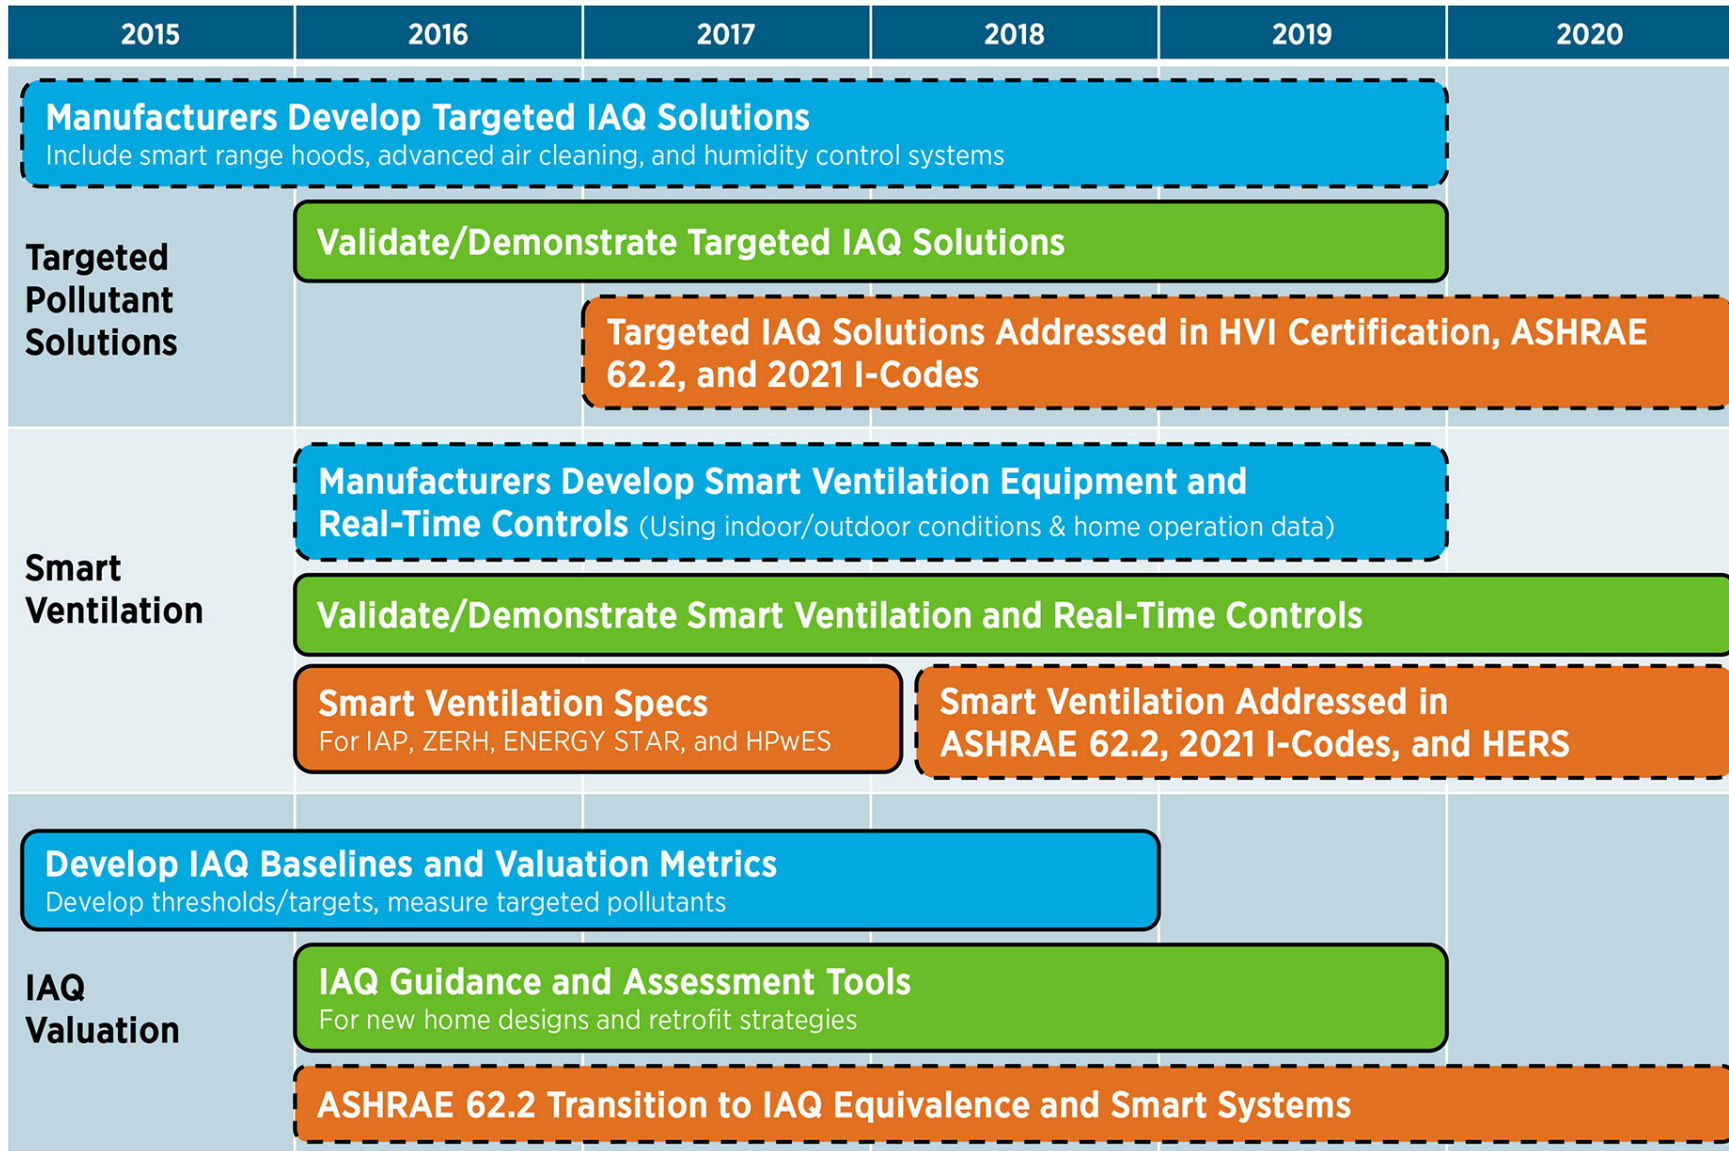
| 2015 | 2016 | 2017 | 2018 | 2019 | 2020 |
|---|---|---|---|---|---|

Manufacturers Develop Targeted IAQ Solutions
Include smart range hoods, advanced air cleaning, and humidity control systems

Targeted Pollutant Solutions

Validate/Demonstrate Targeted IAQ Solutions

Targeted IAQ Solutions Addressed in HVI Certification, ASHRAE 62.2, and 2021 I-Codes

Smart Ventilation

Manufacturers Develop Smart Ventilation Equipment and Real-Time Controls (Using indoor/outdoor conditions & home operation data)

Validate/Demonstrate Smart Ventilation and Real-Time Controls

Smart Ventilation Specs
For IAP, ZERH, ENERGY STAR, and HPwES

Smart Ventilation Addressed in ASHRAE 62.2, 2021 I-Codes, and HERS

IAQ Valuation

Develop IAQ Baselines and Valuation Metrics
Develop thresholds/targets, measure targeted pollutants

IAQ Guidance and Assessment Tools
For new home designs and retrofit strategies

ASHRAE 62.2 Transition to IAQ Equivalence and Smart Systems